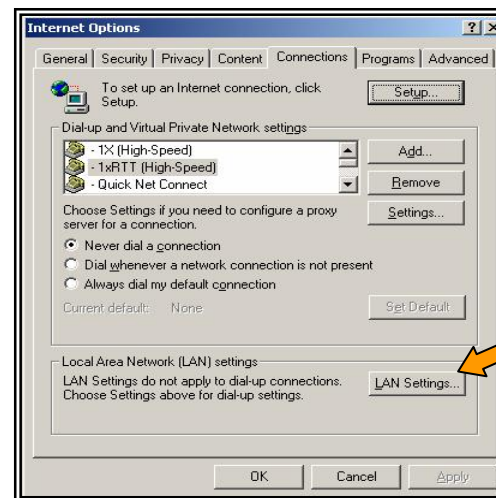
Internet Options ? X

General | Security | Privacy | Content | Connections | Programs | Advanced

To set up an Internet connection, click Setup.

Setup...

Dial-up and Virtual Private Network settings

- 1X (High-Speed)
- 1xRTT (High-Speed)
- Quick Net Connect

Add...

Remove

Choose Settings if you need to configure a proxy server for a connection.

Settings...

Never dial a connection

Dial whenever a network connection is not present

Always dial my default connection

Current default: None

Set Default

Local Area Network (LAN) settings

LAN Settings do not apply to dial-up connections. Choose Settings above for dial-up settings.

LAN Settings...

OK

Cancel

Apply